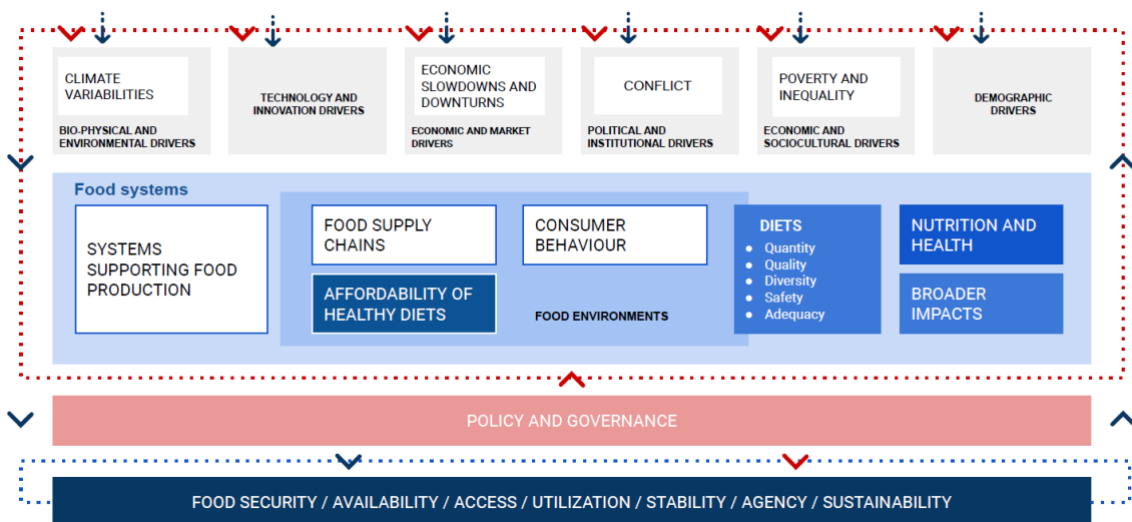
CLIMATE VARIABILITIES

BIO-PHYSICAL AND ENVIRONMENTAL DRIVERS

TECHNOLOGY AND INNOVATION DRIVERS

ECONOMIC SLOWDOWNS AND DOWNTURNS

ECONOMIC AND MARKET DRIVERS

CONFLICT

POLITICAL AND INSTITUTIONAL DRIVERS

POVERTY AND INEQUALITY

ECONOMIC AND SOCIOCULTURAL DRIVERS

DEMOGRAPHIC DRIVERS

Food systems

SYSTEMS SUPPORTING FOOD PRODUCTION

FOOD SUPPLY CHAINS

CONSUMER BEHAVIOUR

AFFORDABILITY OF HEALTHY DIETS

FOOD ENVIRONMENTS

DIETS
• Quantity
• Quality
• Diversity
• Safety
• Adequacy

NUTRITION AND HEALTH

BROADER IMPACTS

POLICY AND GOVERNANCE

FOOD SECURITY / AVAILABILITY / ACCESS / UTILIZATION / STABILITY / AGENCY / SUSTAINABILITY